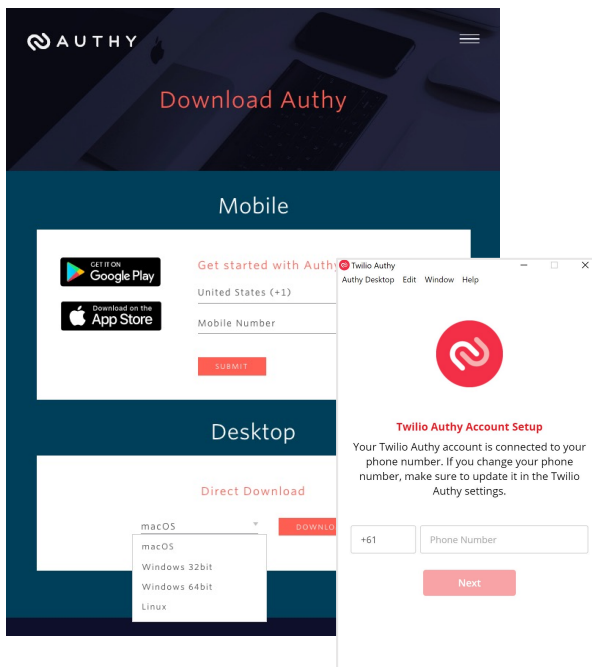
AUTHY

Download Authy

Mobile

GET IT ON
Google Play

Download on the
App Store

Get started with Authy

United States (+1)

Mobile Number

SUBMIT

Desktop

Direct Download

macOS

DOWNLO

macOS
Windows 32bit
Windows 64bit
Linux

Twilio Authy
Authy Desktop Edit Window Help

Twilio Authy Account Setup

Your Twilio Authy account is connected to your phone number. If you change your phone number, make sure to update it in the Twilio Authy settings.

+61
Phone Number

Next